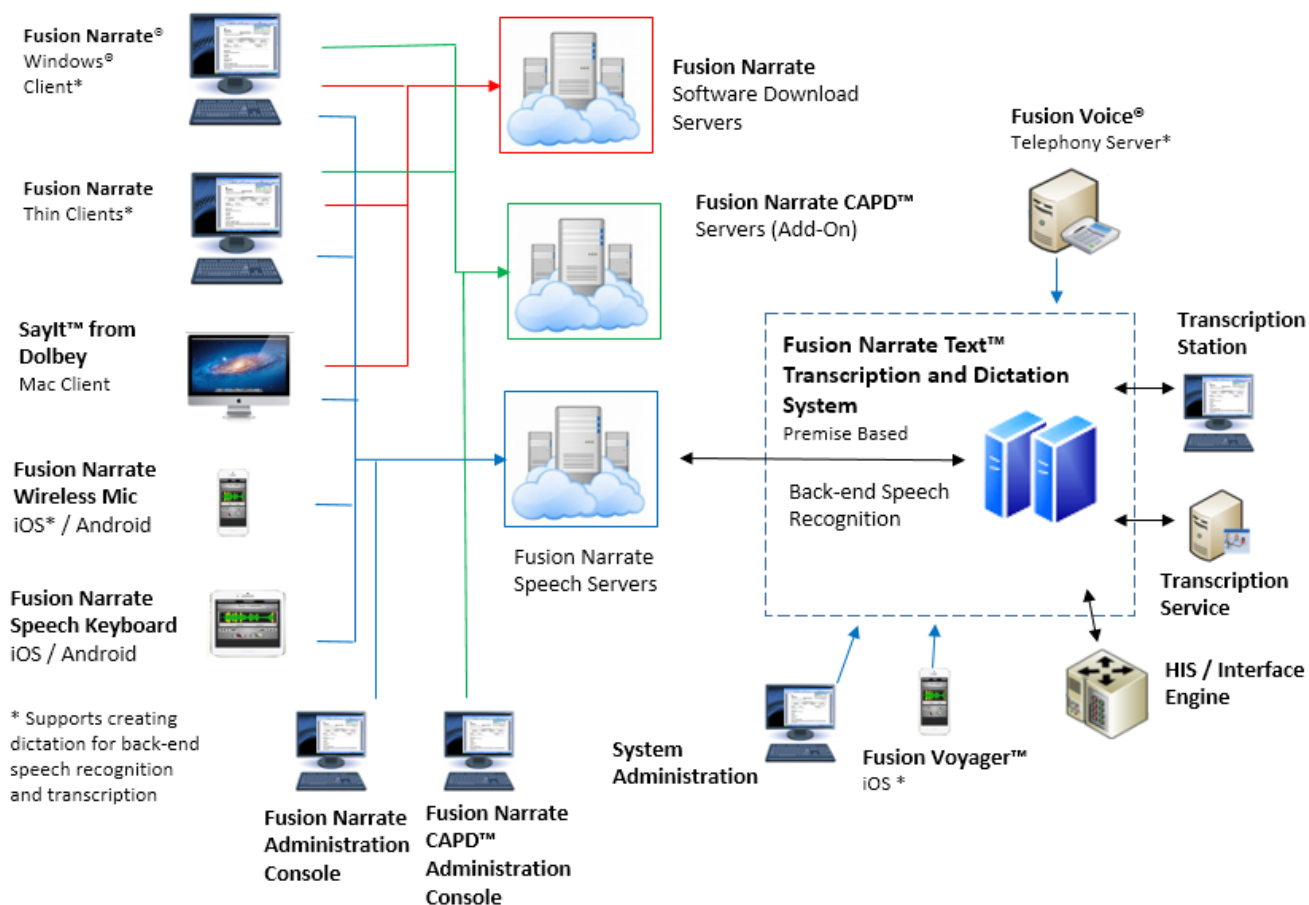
Fusion Narrate® Windows® Client*

Fusion Narrate Thin Clients*

SayIt™ from Dolbey Mac Client

Fusion Narrate Wireless Mic iOS* / Android

Fusion Narrate Speech Keyboard iOS / Android

* Supports creating dictation for back-end speech recognition and transcription

Fusion Narrate Software Download Servers

Fusion Narrate CAPD™ Servers (Add-On)

Fusion Narrate Speech Servers

Fusion Voice® Telephony Server*

Fusion Narrate Text™ Transcription and Dictation System
Premise Based

Back-end Speech Recognition

Transcription Station

Transcription Service

HIS / Interface Engine

Fusion Narrate Administration Console

Fusion Narrate CAPD™ Administration Console

System Administration

Fusion Voyager™ iOS *